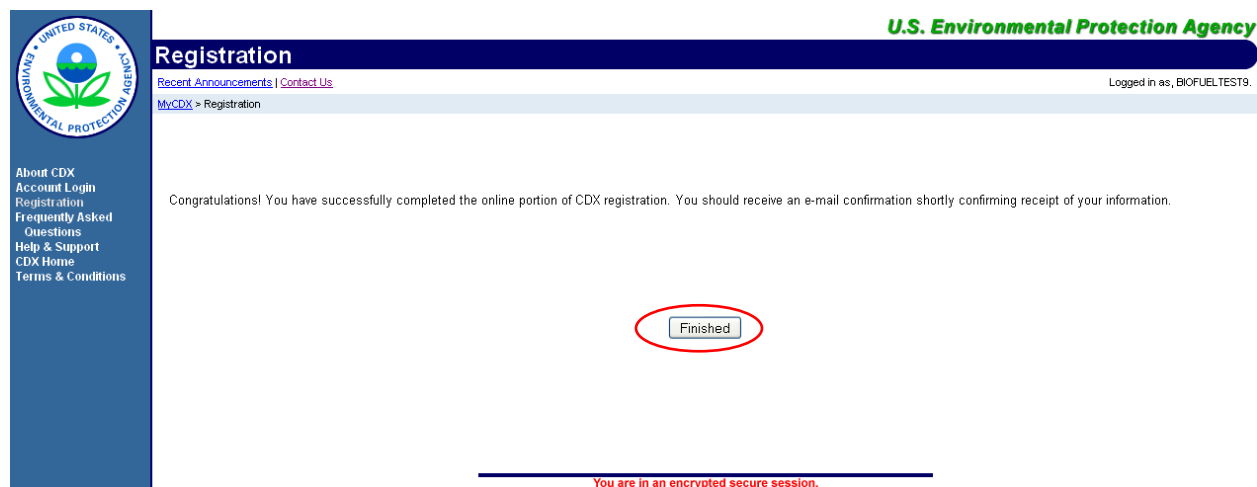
UNITED STATES ENVIRONMENTAL PROTECTION AGENCY

U.S. Environmental Protection Agency

Registration

Recent Announcements | Contact Us

Logged in as, BIOFUELTEST9.

MyCDX > Registration

About CDX
Account Login
Registration
Frequently Asked Questions
Help & Support
CDX Home
Terms & Conditions

Congratulations! You have successfully completed the online portion of CDX registration. You should receive an e-mail confirmation shortly confirming receipt of your information.

Finished

You are in an encrypted secure session.